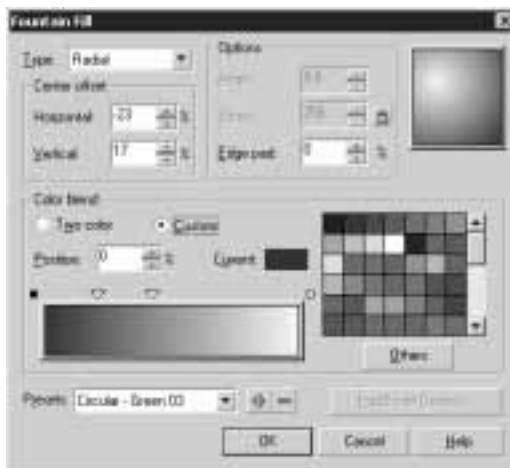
Fountain Fill

Type: Radial

Center offset

Horizontal: -23 %

Vertical: 17 %

Options

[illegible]

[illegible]

Edge pad: 0 %

Color blend

Two color

Custom

Position: 0 %

Current:

Others

Presets: Circular - Green 03

PostScript Options...

OK

Cancel

Help